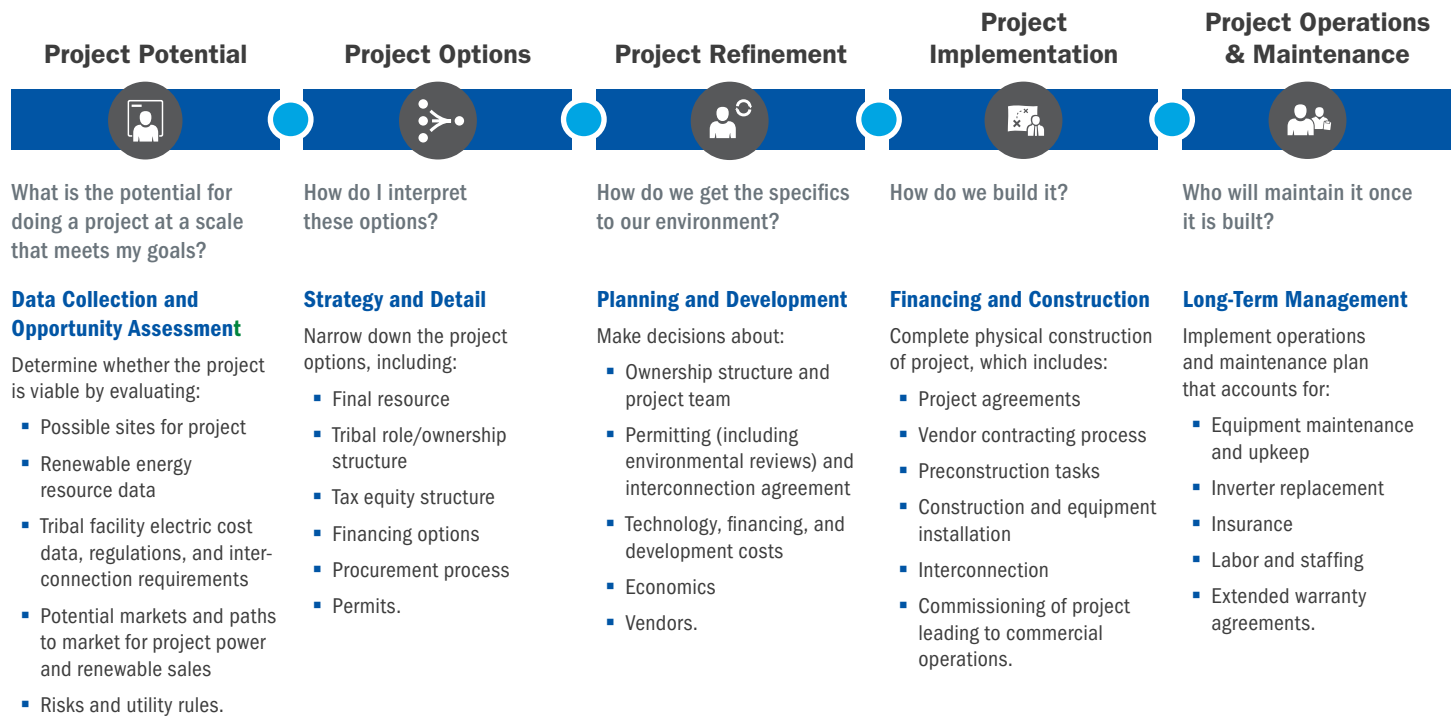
Project Potential

What is the potential for doing a project at a scale that meets my goals?

Data Collection and Opportunity Assessment

Determine whether the project is viable by evaluating:

- Possible sites for project
- Renewable energy resource data
- Tribal facility electric cost data, regulations, and interconnection requirements
- Potential markets and paths to market for project power and renewable sales
- Risks and utility rules.

Project Options

How do I interpret these options?

Strategy and Detail

Narrow down the project options, including:

- Final resource
- Tribal role/ownership structure
- Tax equity structure
- Financing options
- Procurement process
- Permits.

Project Refinement

How do we get the specifics to our environment?

Planning and Development

Make decisions about:

- Ownership structure and project team
- Permitting (including environmental reviews) and interconnection agreement
- Technology, financing, and development costs
- Economics
- Vendors.

Project Implementation

How do we build it?

Financing and Construction

Complete physical construction of project, which includes:

- Project agreements
- Vendor contracting process
- Preconstruction tasks
- Construction and equipment installation
- Interconnection
- Commissioning of project leading to commercial operations.

Project Operations & Maintenance

Who will maintain it once it is built?

Long-Term Management

Implement operations and maintenance plan that accounts for:

- Equipment maintenance and upkeep
- Inverter replacement
- Insurance
- Labor and staffing
- Extended warranty agreements.